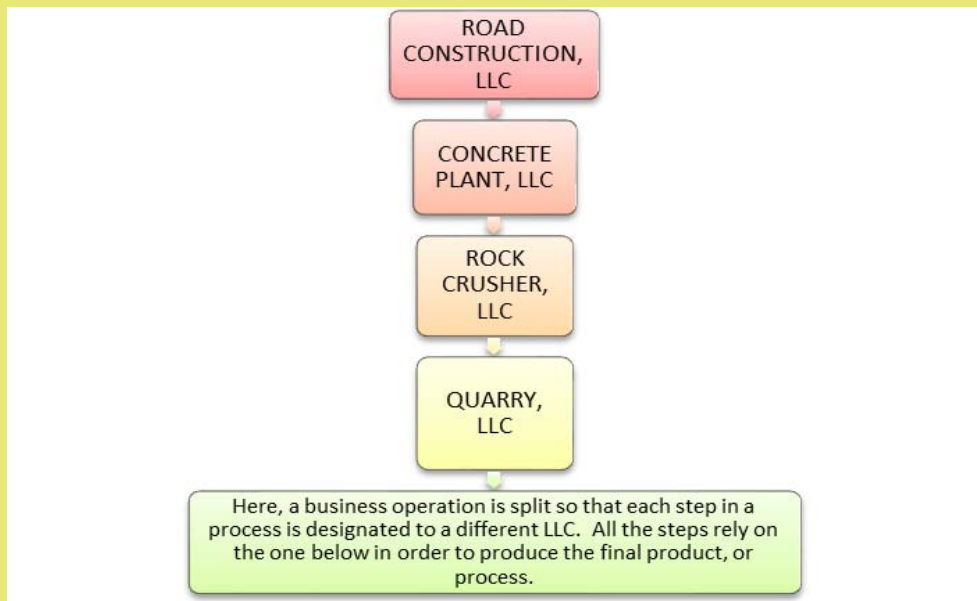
ROAD CONSTRUCTION, LLC

CONCRETE PLANT, LLC

ROCK CRUSHER, LLC

QUARRY, LLC

Here, a business operation is split so that each step in a process is designated to a different LLC.  All the steps rely on the one below in order to produce the final product, or process.